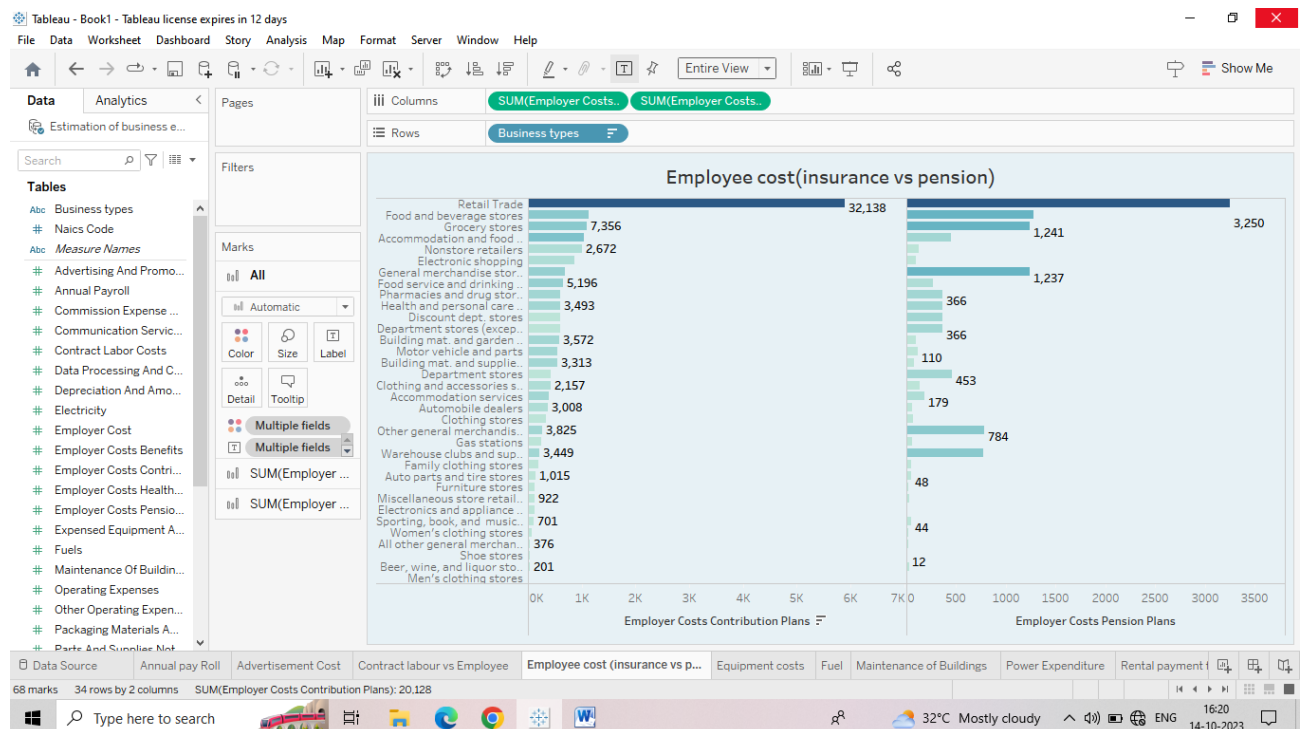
Tableau - Book1 - Tableau license expires in 12 days

File Data Worksheet Dashboard Story Analysis Map Format Server Window Help

Entire View

Show Me

Data Analytics

Estimation of business e...

Search

Tables

Business types
Naics Code
Measure Names
Advertising And Promo...
Annual Payroll
Commission Expense ...
Communication Servic...
Contract Labor Costs
Data Processing And C...
Depreciation And Amo...
Electricity
Employer Cost
Employer Costs Benefits
Employer Costs Contri...
Employer Costs Health...
Employer Costs Pensio...
Expensed Equipment A...
Fuels
Maintenance Of Buildin...
Operating Expenses
Other Operating Expen...
Packaging Materials A...
Parts And Supplies Not

Pages

Filters

Marks

All

Automatic

Color Size Label

Detail Tooltip

Multiple fields
Multiple fields
SUM(Employer ...
SUM(Employer ...

Columns SUM(Employer Costs.. SUM(Employer Costs..

Rows Business types

Employee cost(insurance vs pension)

Retail Trade 32,138
Food and beverage stores
Grocery stores 7,356
Accommodation and food ..
Nonstore retailers 2,672
Electronic shopping
General merchandise stor..
Food service and drinking .. 5,196
Pharmacies and drug stor..
Health and personal care .. 3,493
Discount dept. stores
Department stores (excep..
Building mat. and garden .. 3,572
Motor vehicle and parts
Building mat. and supplie.. 3,313
Department stores
Clothing and accessories s.. 2,157
Accommodation services
Automobile dealers 3,008
Clothing stores
Other general merchandis.. 3,825
Gas stations
Warehouse clubs and sup.. 3,449
Family clothing stores
Auto parts and tire stores 1,015
Furniture stores
Miscellaneous store retail.. 922
Electronics and appliance ..
Sporting, book, and music.. 701
Women's clothing stores
All other general merchan.. 376
Shoe stores
Beer, wine, and liquor sto.. 201
Men's clothing stores

3,250
1,241
1,237
366
366
110
453
179
784
48
44
12

0K 1K 2K 3K 4K 5K 6K 7K
Employer Costs Contribution Plans

0 500 1000 1500 2000 2500 3000 3500
Employer Costs Pension Plans

Data Source Annual pay Roll Advertisement Cost Contract labour vs Employee Employee cost (insurance vs p... Equipment costs Fuel Maintenance of Buildings Power Expenditure Rental payment f

68 marks 34 rows by 2 columns SUM(Employer Costs Contribution Plans): 20,128

Type here to search

32°C Mostly cloudy ENG 16:20 14-10-2023